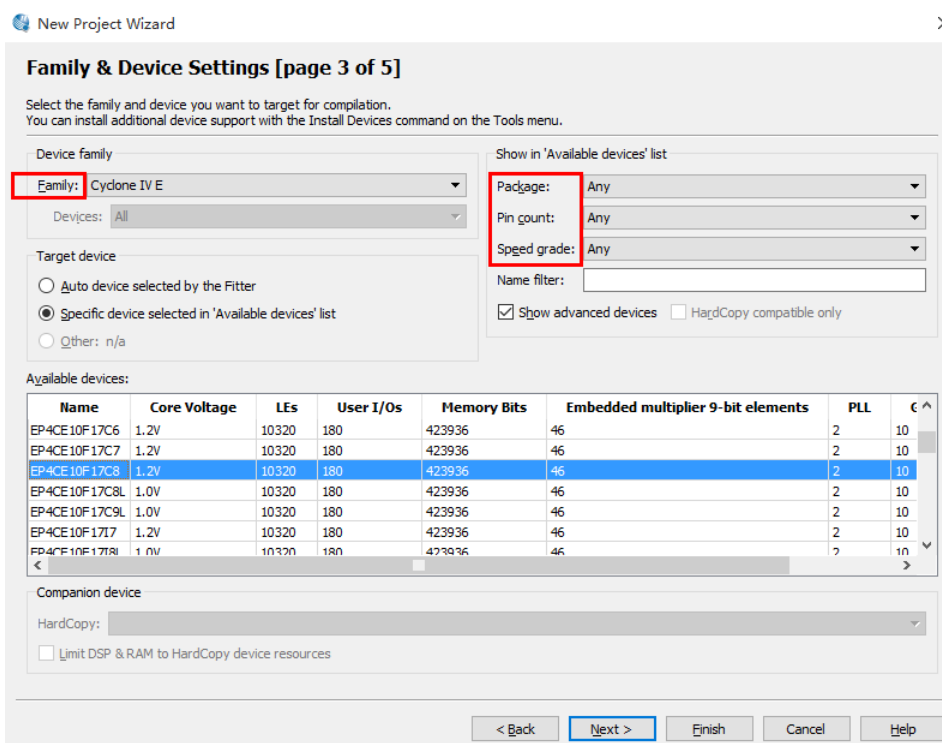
New Project Wizard

Family & Device Settings [page 3 of 5]

Select the family and device you want to target for compilation.
You can install additional device support with the Install Devices command on the Tools menu.

Device family

Family: Cyclone IV E

Devices: All

Target device

Auto device selected by the Fitter

Specific device selected in 'Available devices' list

Other: n/a

Show in 'Available devices' list

Package: Any

Pin count: Any

Speed grade: Any

Name filter:

Show advanced devices

HardCopy compatible only

Available devices:

| Name | Core Voltage | LEs | User I/Os | Memory Bits | Embedded multiplier 9-bit elements | PLL | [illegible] |
|---|---|---|---|---|---|---|---|
| EP4CE10F17C6 | 1.2V | 10320 | 180 | 423936 | 46 | 2 | 10 |
| EP4CE10F17C7 | 1.2V | 10320 | 180 | 423936 | 46 | 2 | 10 |
| EP4CE10F17C8 | 1.2V | 10320 | 180 | 423936 | 46 | 2 | 10 |
| EP4CE10F17C8L | 1.0V | 10320 | 180 | 423936 | 46 | 2 | 10 |
| EP4CE10F17C9L | 1.0V | 10320 | 180 | 423936 | 46 | 2 | 10 |
| EP4CE10F17I7 | 1.2V | 10320 | 180 | 423936 | 46 | 2 | 10 |
| EP4CE10F17I8L | 1.0V | 10320 | 180 | 423936 | 46 | 2 | 10 |

Companion device

HardCopy:

Limit DSP & RAM to HardCopy device resources

< Back | Next > | Finish | Cancel | Help